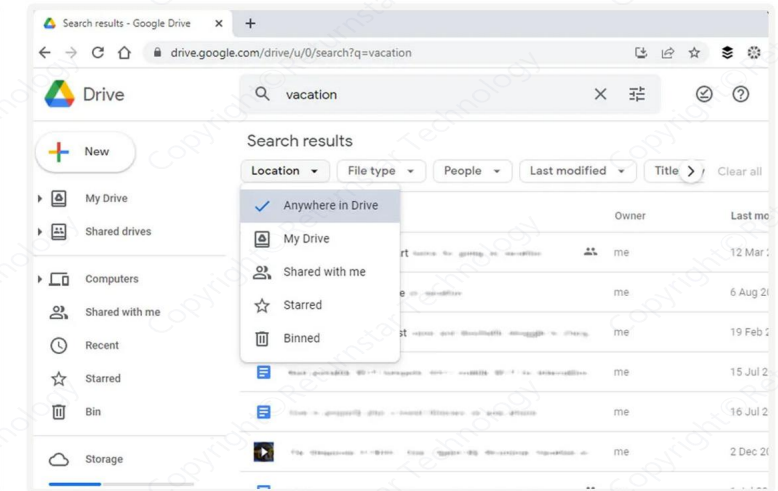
Search results - Google Drive ×
+
drive.google.com/drive/u/0/search?q=vacation
Drive
vacation
New
My Drive
Shared drives
Computers
Shared with me
Recent
Starred
Bin
Storage
Search results
Location
File type
People
Last modified
Title
Clear all
Anywhere in Drive
My Drive
Shared with me
Starred
Binned
Owner
Last mo
rt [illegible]
me
12 Mar
e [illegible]
me
6 Aug 2
st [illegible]
me
19 Feb
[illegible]
me
15 Jul 2
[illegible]
me
16 Jul 2
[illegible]
me
2 Dec 2